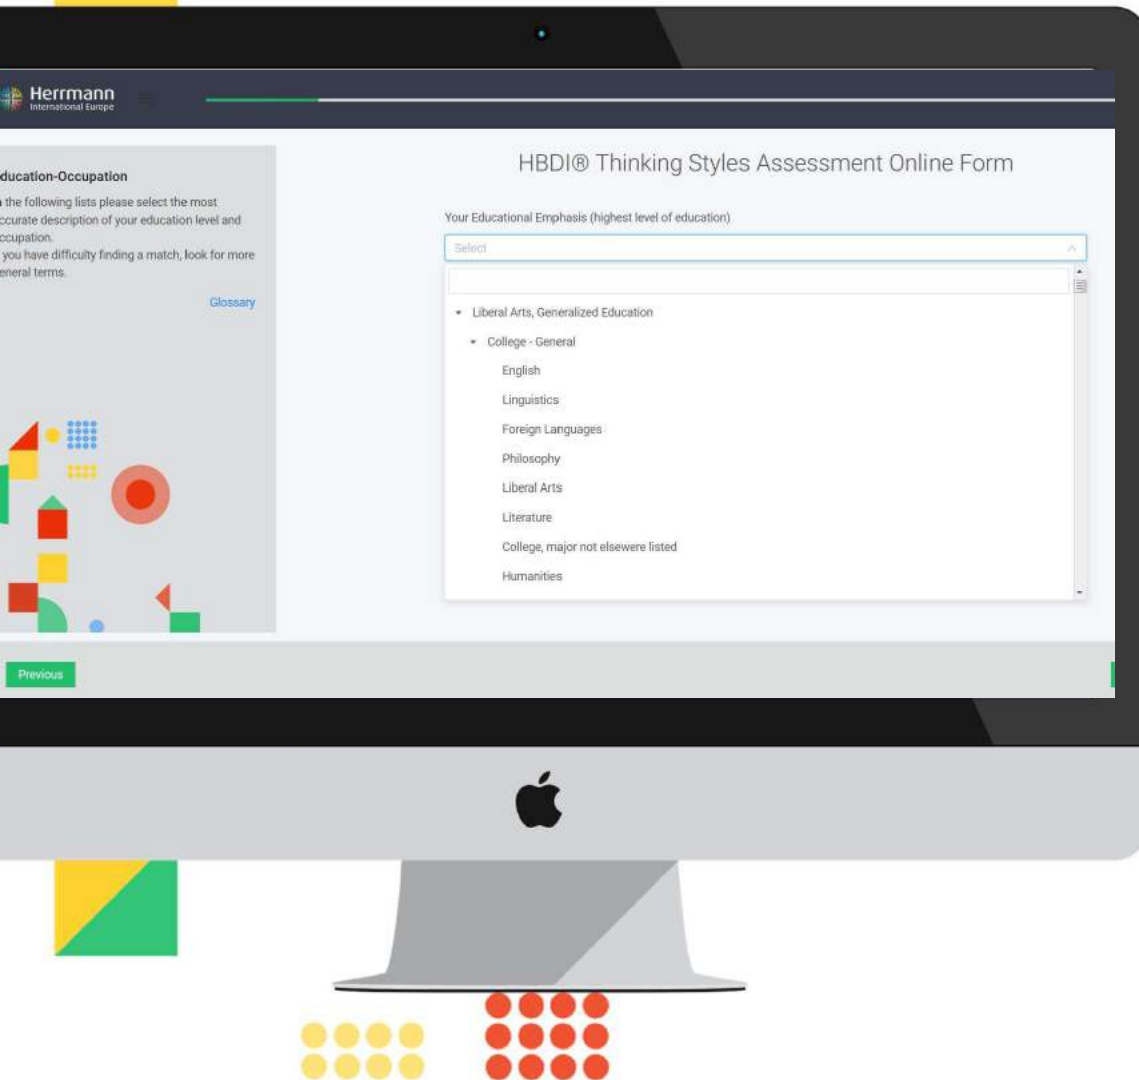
Herrmann
International Europe

ducation-Occupation

the following lists please select the most ccurate description of your education level and ccupation.
you have difficulty finding a match, look for more eneral terms.

Glossary

HBDI® Thinking Styles Assessment Online Form

Your Educational Emphasis (highest level of education)

Select

Liberal Arts, Generalized Education
College - General
English
Linguistics
Foreign Languages
Philosophy
Liberal Arts
Literature
College, major not elsewere listed
Humanities

Previous